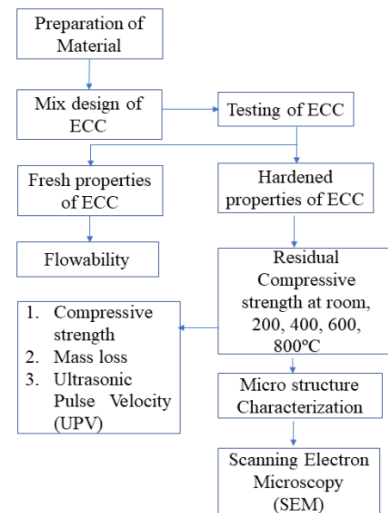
Preparation of Material

Mix design of ECC

Testing of ECC

Fresh properties of ECC

Hardened properties of ECC

Flowability

Residual Compressive strength at room, 200, 400, 600, 800°C

1. Compressive strength
2. Mass loss
3. Ultrasonic Pulse Velocity (UPV)

Micro structure Characterization

Scanning Electron Microscopy (SEM)